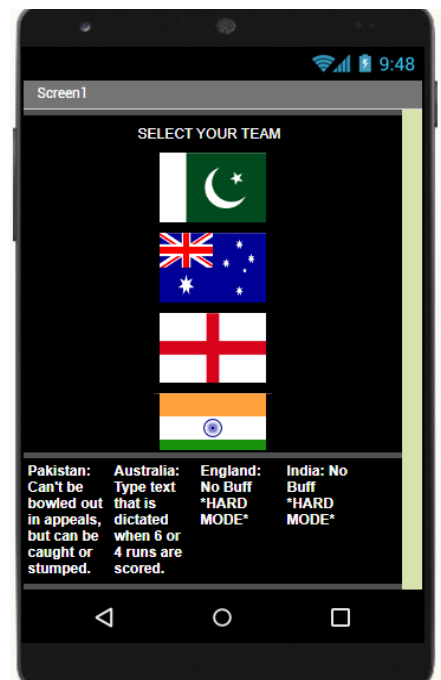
9:48

Screen1

SELECT YOUR TEAM

Pakistan: Can't be bowled out in appeals, but can be caught or stumped.

Australia: Type text that is dictated when 6 or 4 runs are scored.

England: No Buff *HARD MODE*

India: No Buff *HARD MODE*